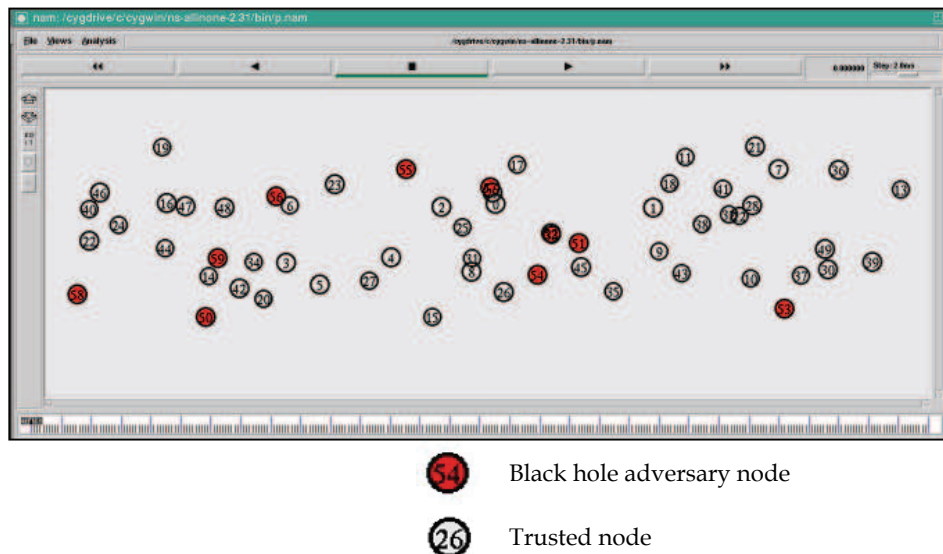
nam: /cygdrive/c/cygwin/ns-allinone-2.31/bin/p.nam

File Views Analysis

/cygdrive/c/cygwin/ns-allinone-2.31/bin/p.nam

0.000000 Step: 2.0ms

19 46 40 24 22 16 47 48 36 6 23 55 17 29 0 2 25 11 18 21 7 36 13 41 28 1 38 32 27 58 44 59 34 3 4 33 8 32 51 9 49 14 42 20 5 27 54 45 43 10 37 30 39 50 15 26 35 53

54 Black hole adversary node

26 Trusted node